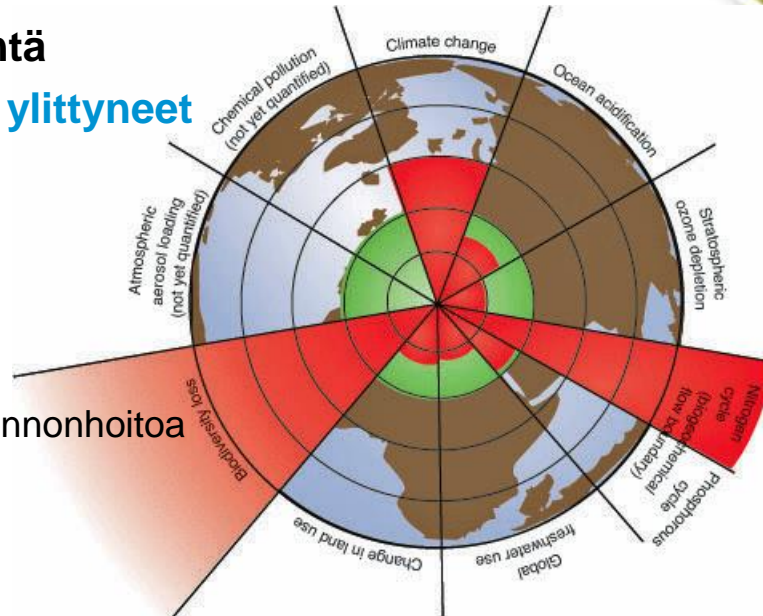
ntä

ylittyneet

nnonhoitoa

Climate change

Ocean acidification

Stratospheric ozone depletion

Nitrogen cycle (biogeochemical flow boundary)

Phosphorous cycle

Global freshwater use

Change in land use

Biodiversity loss

Atmospheric aerosol loading (not yet quantified)

Chemical pollution (not yet quantified)